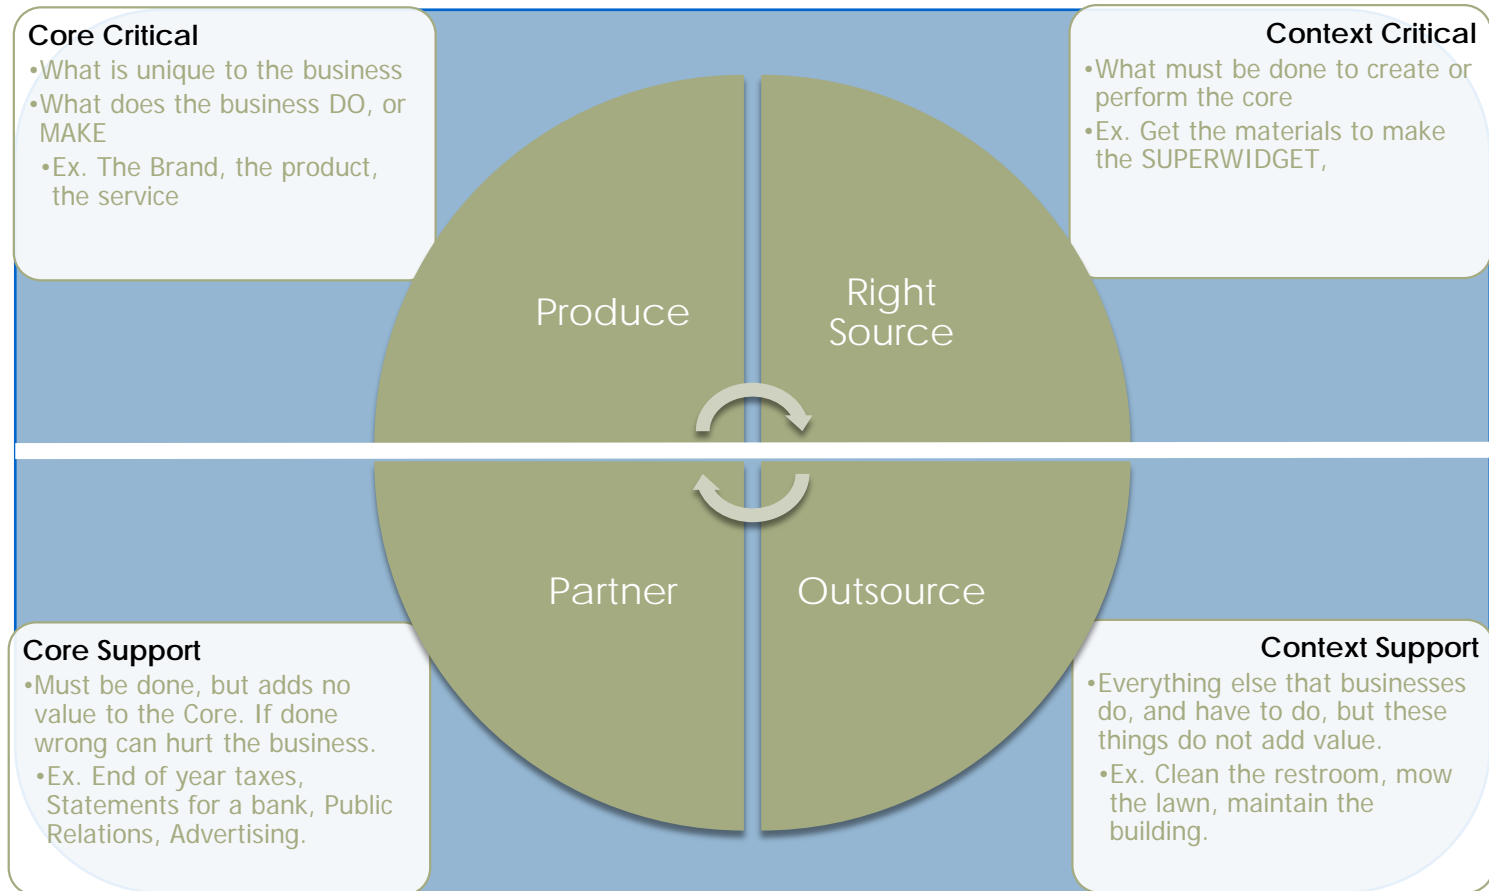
Core Critical
•What is unique to the business
•What does the business DO, or MAKE
•Ex. The Brand, the product, the service

Context Critical
•What must be done to create or perform the core
•Ex. Get the materials to make the SUPERWIDGET,

Produce

Right Source

Partner

Outsource

Core Support
•Must be done, but adds no value to the Core. If done wrong can hurt the business.
•Ex. End of year taxes, Statements for a bank, Public Relations, Advertising.

Context Support
•Everything else that businesses do, and have to do, but these things do not add value.
•Ex. Clean the restroom, mow the lawn, maintain the building.